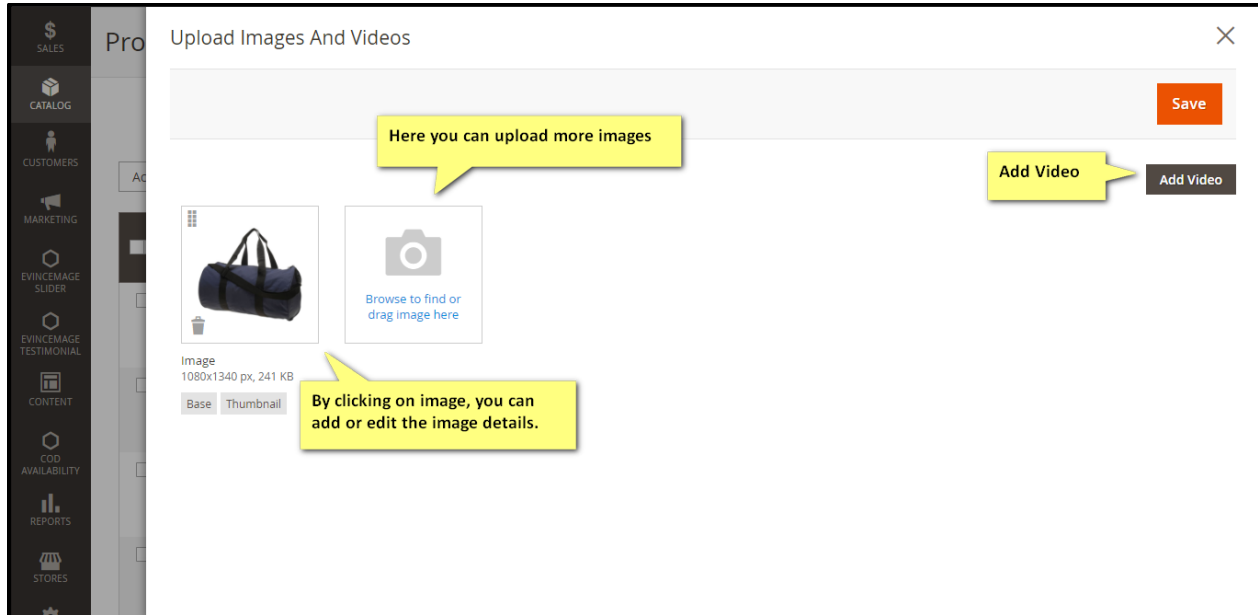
$
SALES

CATALOG

CUSTOMERS

MARKETING

EVINCEMAGE SLIDER

EVINCEMAGE TESTIMONIAL

CONTENT

COD AVAILABILITY

REPORTS

STORES

Pro

Ac

Upload Images And Videos

Save

Here you can upload more images

Add Video

Add Video

Browse to find or drag image here

Image
1080x1340 px, 241 KB

Base Thumbnail

By clicking on image, you can add or edit the image details.